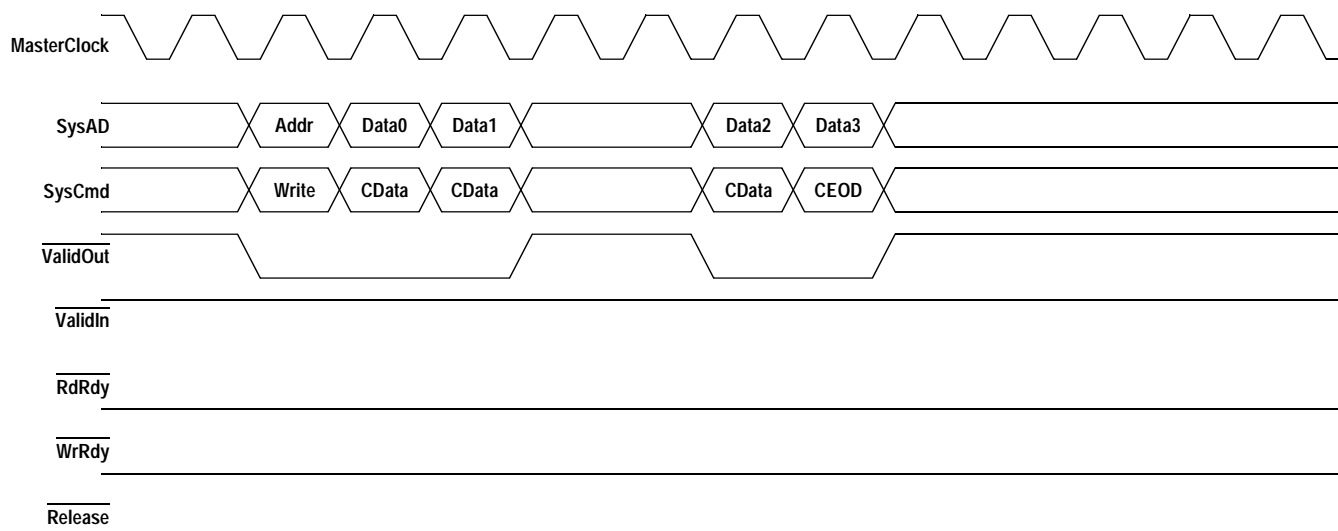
MasterClock

SysAD

Addr

Data0

Data1

Data2

Data3

SysCmd

Write

CData

CData

CData

CEOD

$\overline{\text{ValidOut}}$

$\overline{\text{ValidIn}}$

$\overline{\text{RdRdy}}$

$\overline{\text{WrRdy}}$

$\overline{\text{Release}}$